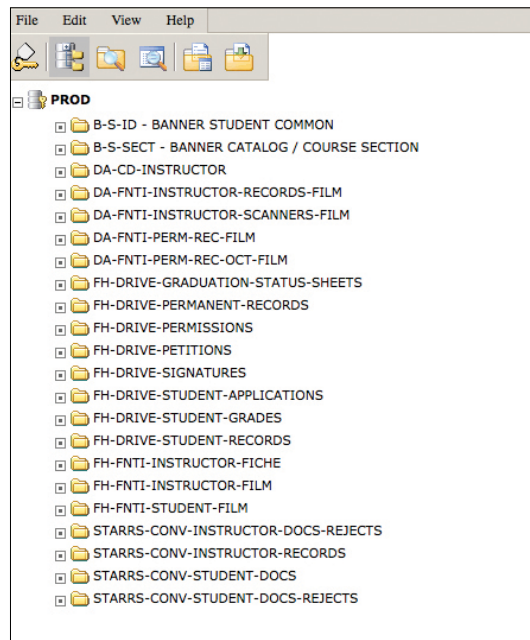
File Edit View Help

PROD
B-S-ID - BANNER STUDENT COMMON
B-S-SECT - BANNER CATALOG / COURSE SECTION
DA-CD-INSTRUCTOR
DA-FNTI-INSTRUCTOR-RECORDS-FILM
DA-FNTI-INSTRUCTOR-SCANNERS-FILM
DA-FNTI-PERM-REC-FILM
DA-FNTI-PERM-REC-OCT-FILM
FH-DRIVE-GRADUATION-STATUS-SHEETS
FH-DRIVE-PERMANENT-RECORDS
FH-DRIVE-PERMISSIONS
FH-DRIVE-PETITIONS
FH-DRIVE-SIGNATURES
FH-DRIVE-STUDENT-APPLICATIONS
FH-DRIVE-STUDENT-GRADES
FH-DRIVE-STUDENT-RECORDS
FH-FNTI-INSTRUCTOR-FICHE
FH-FNTI-INSTRUCTOR-FILM
FH-FNTI-STUDENT-FILM
STARRS-CONV-INSTRUCTOR-DOCS-REJECTS
STARRS-CONV-INSTRUCTOR-RECORDS
STARRS-CONV-STUDENT-DOCS
STARRS-CONV-STUDENT-DOCS-REJECTS